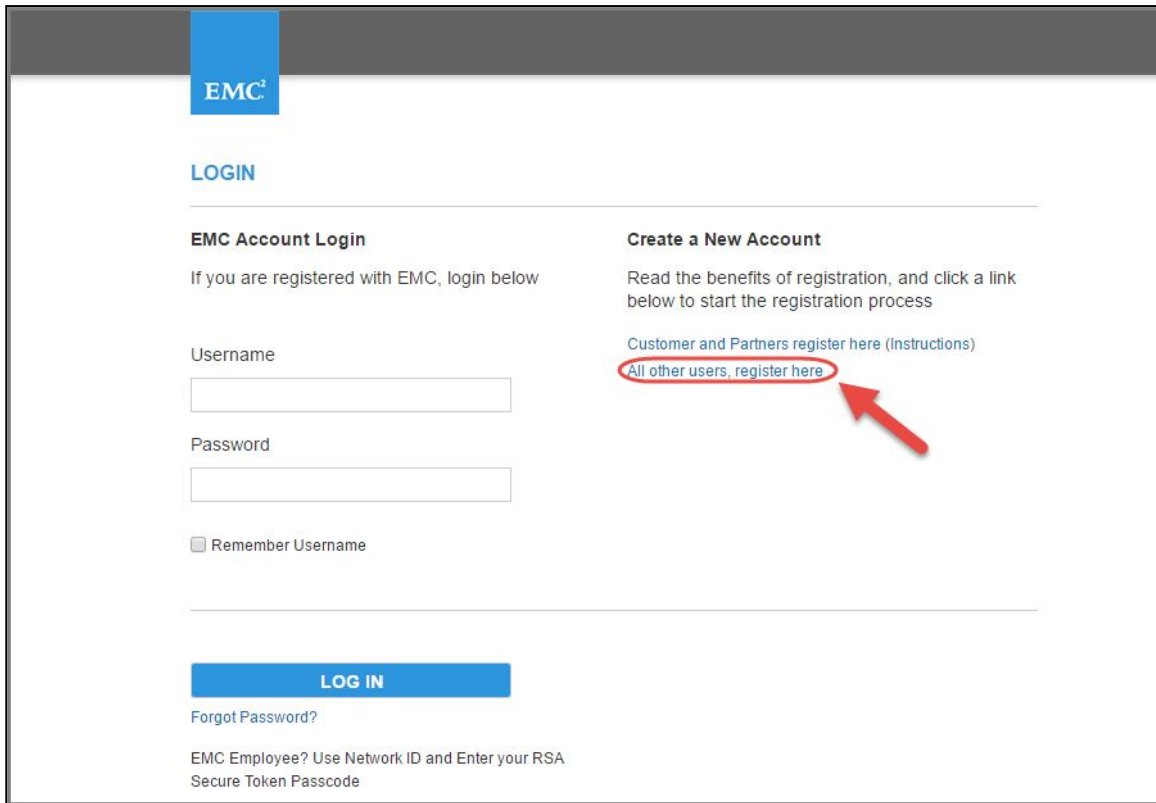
$EMC^2$

LOGIN

EMC Account Login

If you are registered with EMC, login below

Username

Password

Remember Username

LOG IN

Forgot Password?

EMC Employee? Use Network ID and Enter your RSA Secure Token Passcode

Create a New Account

Read the benefits of registration, and click a link below to start the registration process

Customer and Partners register here (Instructions)

All other users, register here